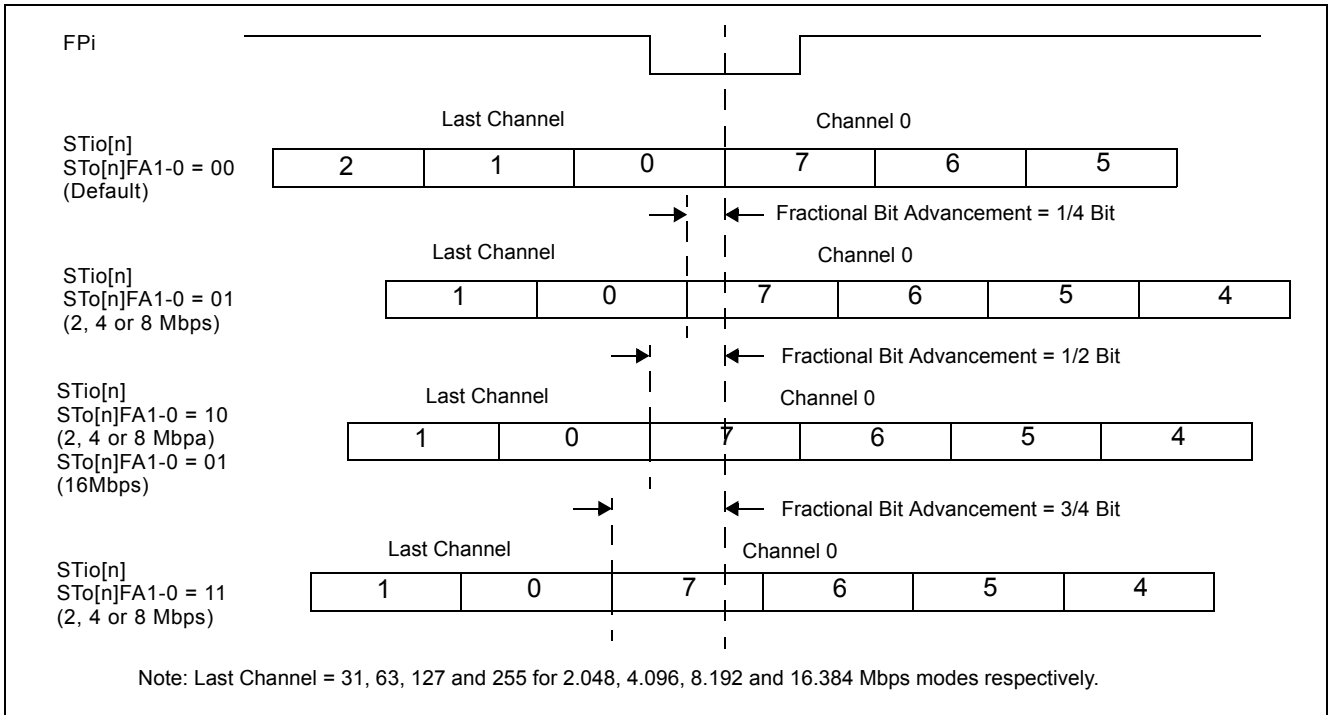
FPi

Last Channel

Channel 0

STio[n]
STo[n]FA1-0 = 00
(Default)

| 2 | 1 | 0 | 7 | 6 | 5 |
|---|---|---|---|---|---|

Fractional Bit Advancement = 1/4 Bit

Last Channel

Channel 0

STio[n]
STo[n]FA1-0 = 01
(2, 4 or 8 Mbps)

| 1 | 0 | 7 | 6 | 5 | 4 |
|---|---|---|---|---|---|

Fractional Bit Advancement = 1/2 Bit

STio[n]
STo[n]FA1-0 = 10
(2, 4 or 8 Mbpa)
STo[n]FA1-0 = 01
(16Mbps)

Last Channel

Channel 0

| 1 | 0 | 7 | 6 | 5 | 4 |
|---|---|---|---|---|---|

Fractional Bit Advancement = 3/4 Bit

Last Channel

Channel 0

STio[n]
STo[n]FA1-0 = 11
(2, 4 or 8 Mbps)

| 1 | 0 | 7 | 6 | 5 | 4 |
|---|---|---|---|---|---|

Note: Last Channel = 31, 63, 127 and 255 for 2.048, 4.096, 8.192 and 16.384 Mbps modes respectively.